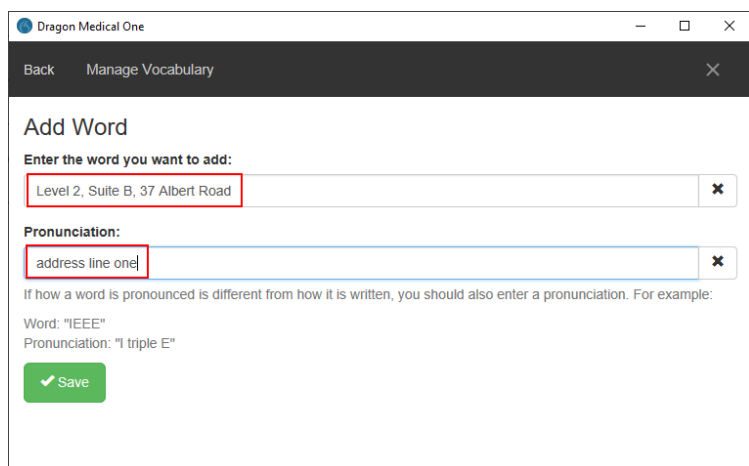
Dragon Medical One

Back Manage Vocabulary

Add Word

Enter the word you want to add:

Level 2, Suite B, 37 Albert Road

Pronunciation:

address line one

If how a word is pronounced is different from how it is written, you should also enter a pronunciation. For example:

Word: "IEEE"
Pronunciation: "I triple E"

Save